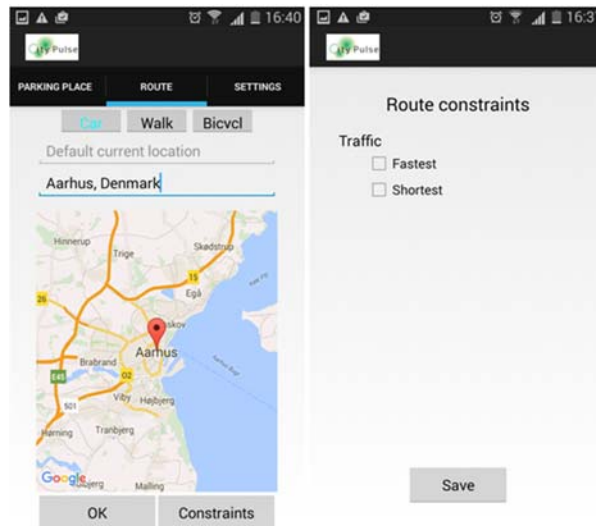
16:40

City Pulse

PARKING PLACE ROUTE SETTINGS

Car Walk Bicycl

Default current location

Aarhus, Denmark

Hinnerup
Skødstrup
Trige
15
Egå
26
Risskov
Aarhus
Brabrand
E45
O2
Viby Højbjerg
501
Hørning
Tranbjerg
Google
Malling

OK Constraints

16:3

City Pulse

Route constraints

Traffic

Fastest

Shortest

Save